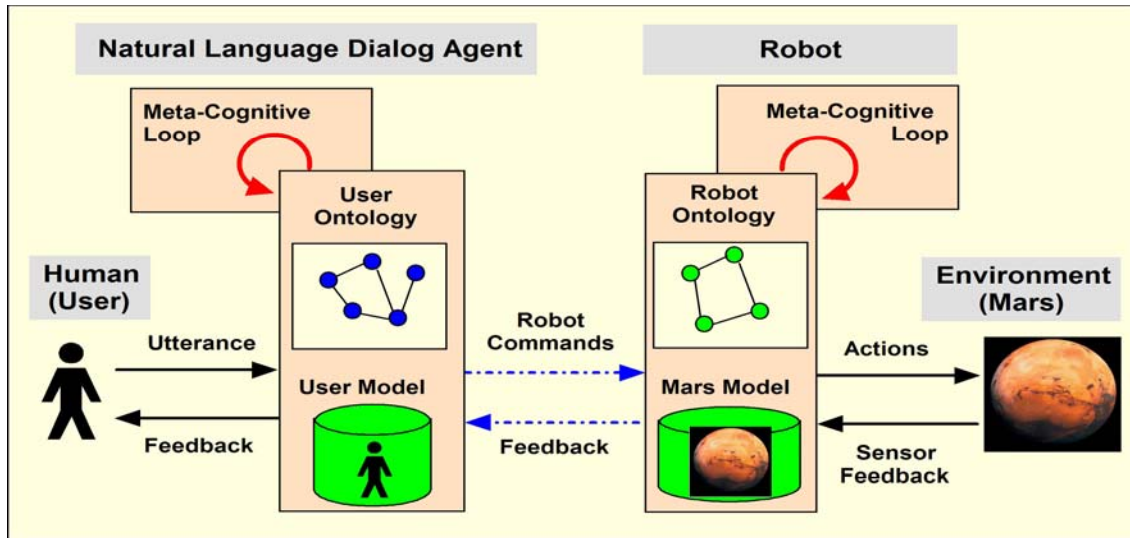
Natural Language Dialog Agent

Robot

Meta-Cognitive Loop

Meta-Cognitive Loop

User Ontology

Robot Ontology

Human (User)

Environment (Mars)

Utterance

Robot Commands

Actions

User Model

Mars Model

Feedback

Feedback

Sensor Feedback